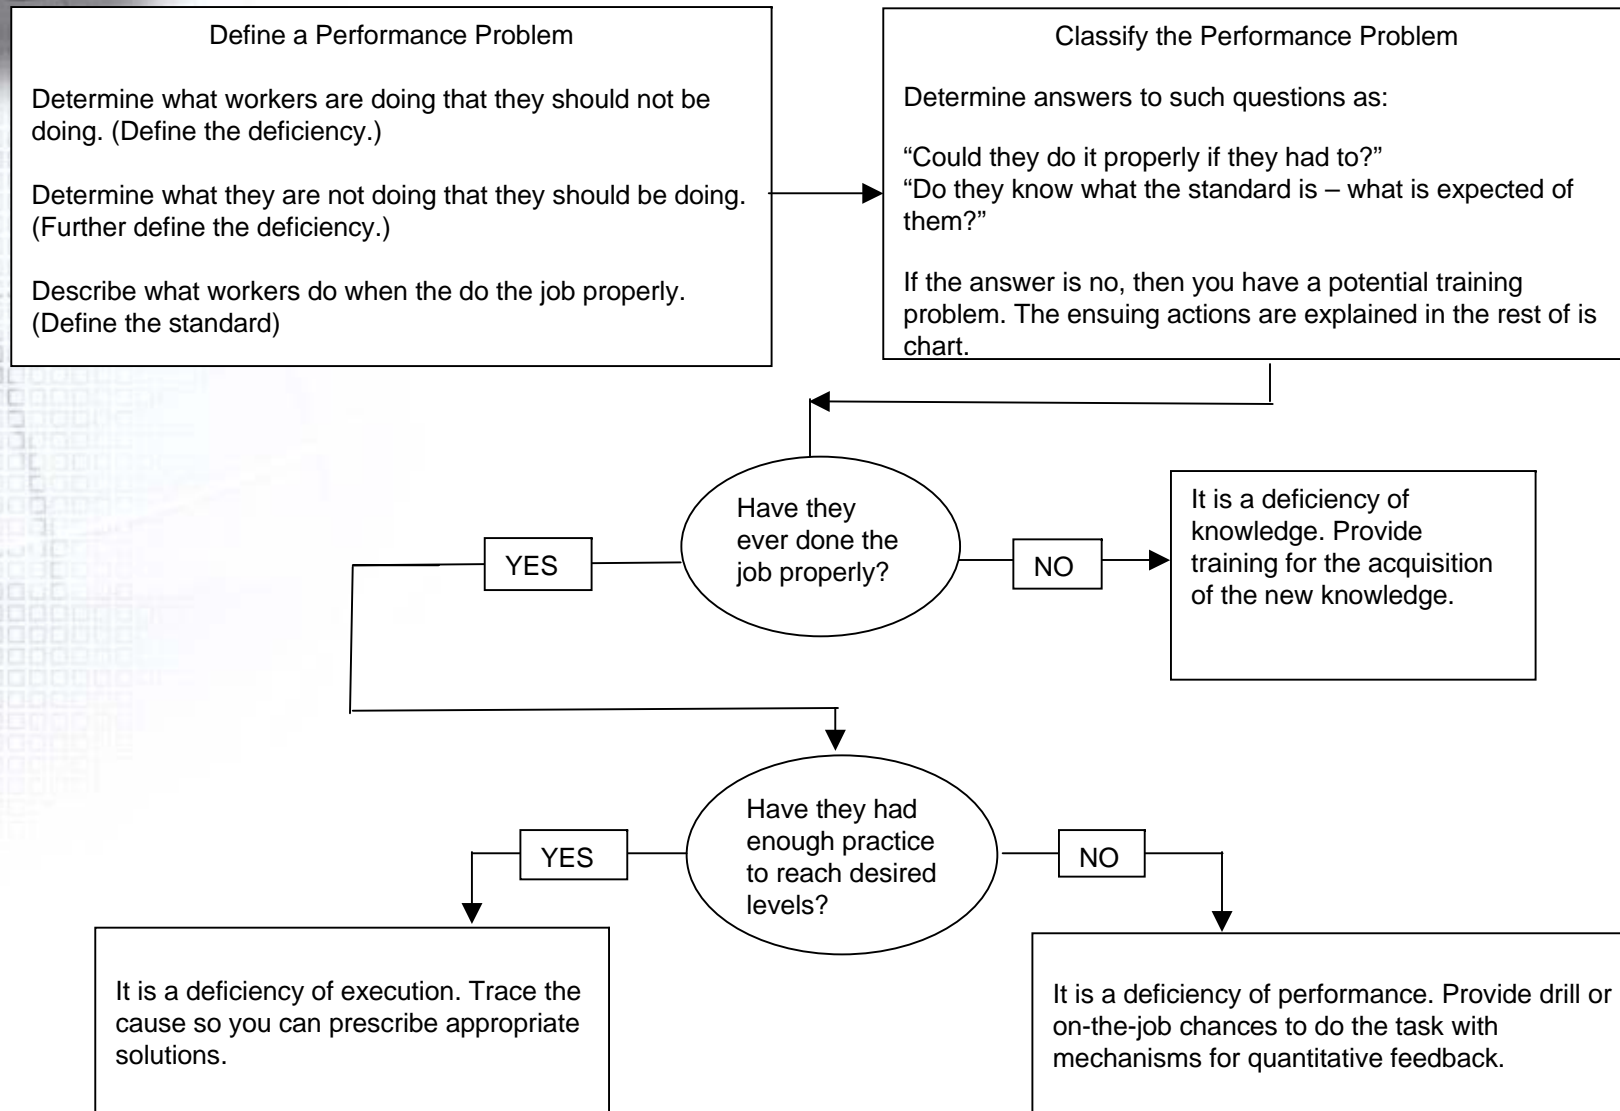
Define a Performance Problem

Determine what workers are doing that they should not be doing. (Define the deficiency.)

Determine what they are not doing that they should be doing. (Further define the deficiency.)

Describe what workers do when the do the job properly. (Define the standard)

Classify the Performance Problem

Determine answers to such questions as:

“Could they do it properly if they had to?”
“Do they know what the standard is – what is expected of them?”

If the answer is no, then you have a potential training problem. The ensuing actions are explained in the rest of is chart.

Have they ever done the job properly?

YES

NO

It is a deficiency of knowledge. Provide training for the acquisition of the new knowledge.

Have they had enough practice to reach desired levels?

YES

NO

It is a deficiency of execution. Trace the cause so you can prescribe appropriate solutions.

It is a deficiency of performance. Provide drill or on-the-job chances to do the task with mechanisms for quantitative feedback.